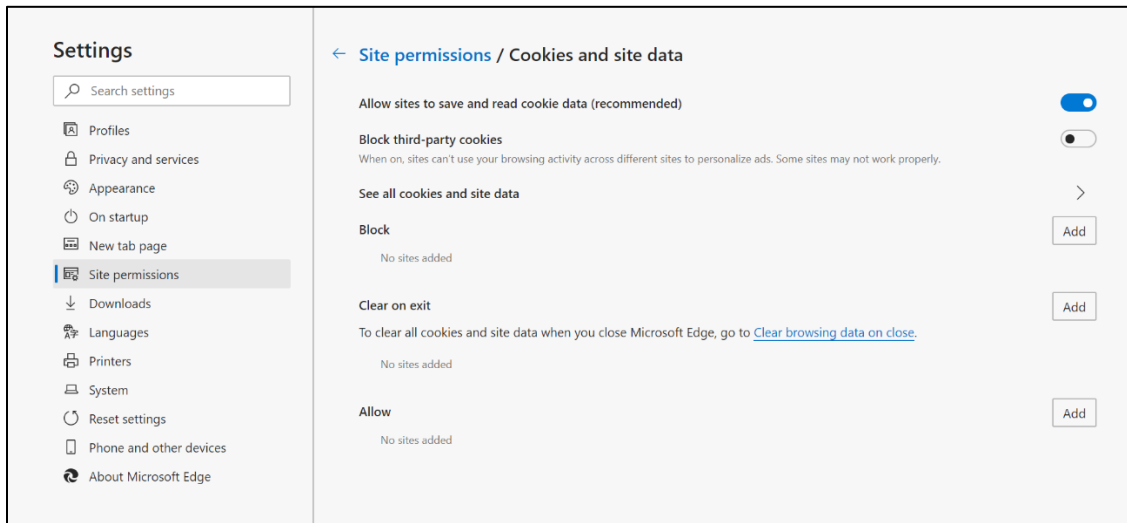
Settings

Search settings

Profiles
Privacy and services
Appearance
On startup
New tab page
Site permissions
Downloads
Languages
Printers
System
Reset settings
Phone and other devices
About Microsoft Edge

← Site permissions / Cookies and site data

Allow sites to save and read cookie data (recommended)

Block third-party cookies
When on, sites can't use your browsing activity across different sites to personalize ads. Some sites may not work properly.

See all cookies and site data

Block
Add
No sites added

Clear on exit
Add
To clear all cookies and site data when you close Microsoft Edge, go to Clear browsing data on close.
No sites added

Allow
Add
No sites added